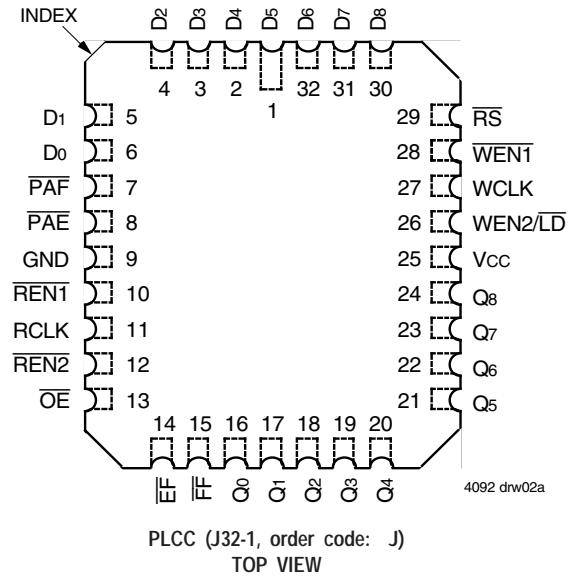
INDEX

D2 D3 D4 D5 D6 D7 D8

4 3 2 1 32 31 30

D1 5
D0 6
$\overline{PAF}$ 7
$\overline{PAE}$ 8
GND 9
$\overline{REN1}$ 10
RCLK 11
$\overline{REN2}$ 12
$\overline{OE}$ 13

29 $\overline{RS}$
28 $\overline{WEN1}$
27 WCLK
26 WEN2/$\overline{LD}$
25 VCC
24 Q8
23 Q7
22 Q6
21 Q5

14 15 16 17 18 19 20

$\overline{EF}$ $\overline{FF}$ Q0 Q1 Q2 Q3 Q4

4092 drw02a

PLCC (J32-1, order code: J)
TOP VIEW